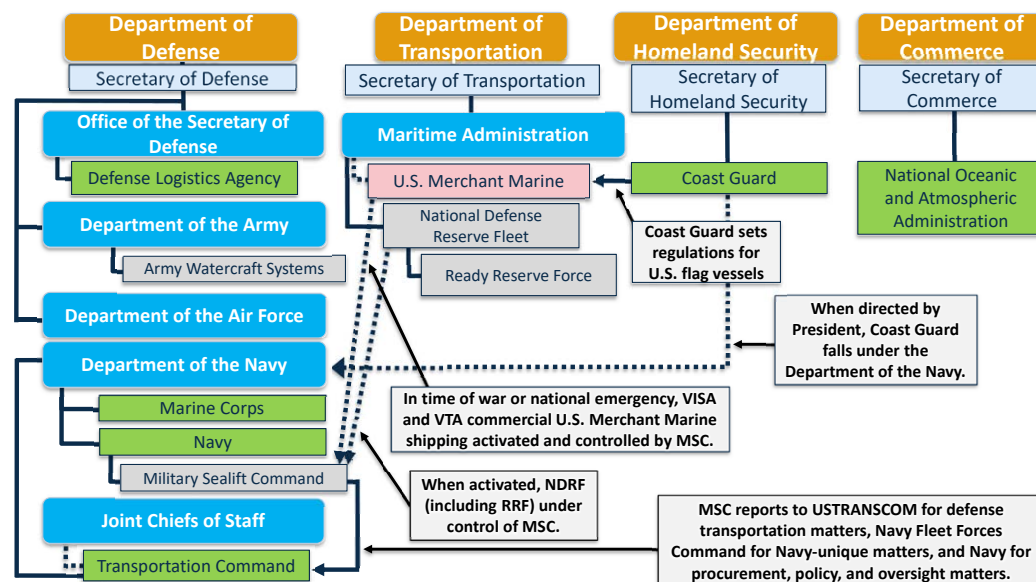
Department of Defense

Secretary of Defense

Office of the Secretary of Defense

Defense Logistics Agency

Department of the Army

Army Watercraft Systems

Department of the Air Force

Department of the Navy

Marine Corps

Navy

Military Sealift Command

Joint Chiefs of Staff

Transportation Command

Department of Transportation

Secretary of Transportation

Maritime Administration

U.S. Merchant Marine

National Defense Reserve Fleet

Ready Reserve Force

Department of Homeland Security

Secretary of Homeland Security

Coast Guard

Coast Guard sets regulations for U.S. flag vessels

Department of Commerce

Secretary of Commerce

National Oceanic and Atmospheric Administration

When directed by President, Coast Guard falls under the Department of the Navy.

In time of war or national emergency, VISA and VTA commercial U.S. Merchant Marine shipping activated and controlled by MSC.

When activated, NDRF (including RRF) under control of MSC.

MSC reports to USTRANSCOM for defense transportation matters, Navy Fleet Forces Command for Navy-unique matters, and Navy for procurement, policy, and oversight matters.